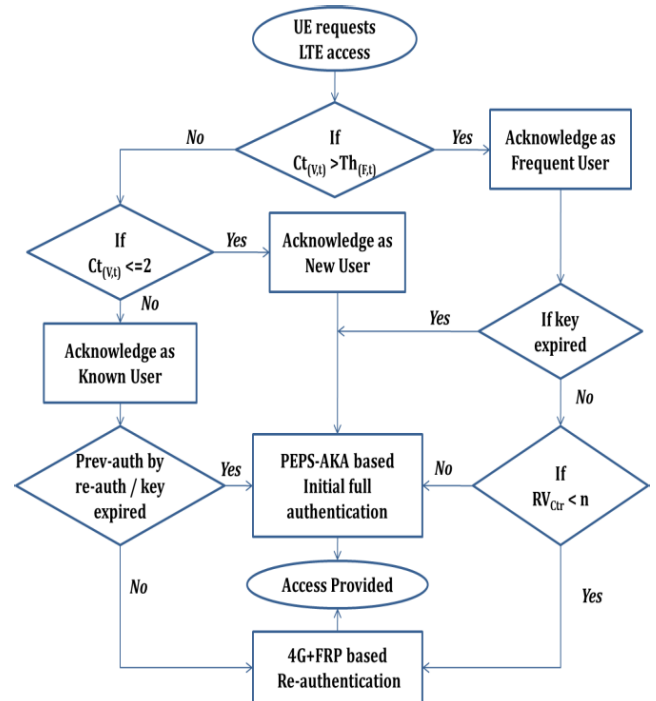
UE requests LTE access

No

If $Ct_{(V,t)} > Th_{(F,t)}$

Yes

Acknowledge as Frequent User

If $Ct_{(V,t)} <= 2$

Yes

Acknowledge as New User

No

Yes

If key expired

Acknowledge as Known User

No

Prev-auth by re-auth / key expired

Yes

PEPS-AKA based Initial full authentication

No

If $RV_{Ctr} < n$

No

Access Provided

Yes

4G+FRP based Re-authentication